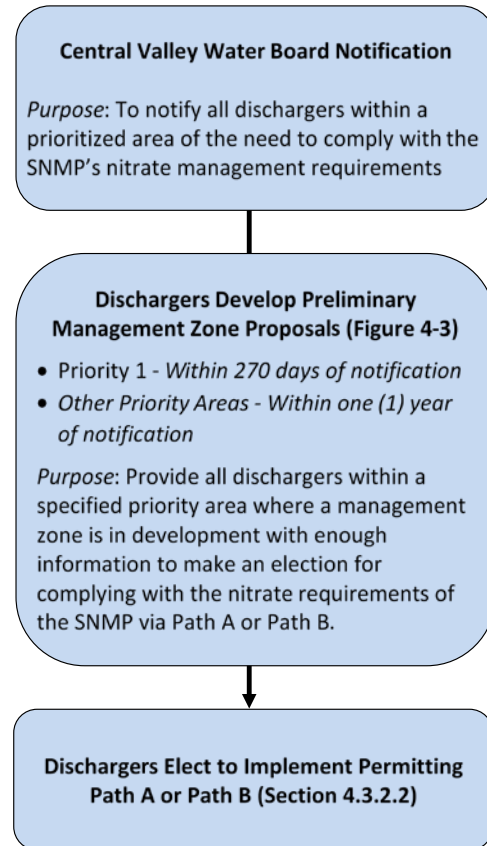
Central Valley Water Board Notification

Purpose: To notify all dischargers within a prioritized area of the need to comply with the SNMP's nitrate management requirements

Dischargers Develop Preliminary Management Zone Proposals (Figure 4-3)

- Priority 1 - Within 270 days of notification
- Other Priority Areas - Within one (1) year of notification

Purpose: Provide all dischargers within a specified priority area where a management zone is in development with enough information to make an election for complying with the nitrate requirements of the SNMP via Path A or Path B.

Dischargers Elect to Implement Permitting Path A or Path B (Section 4.3.2.2)